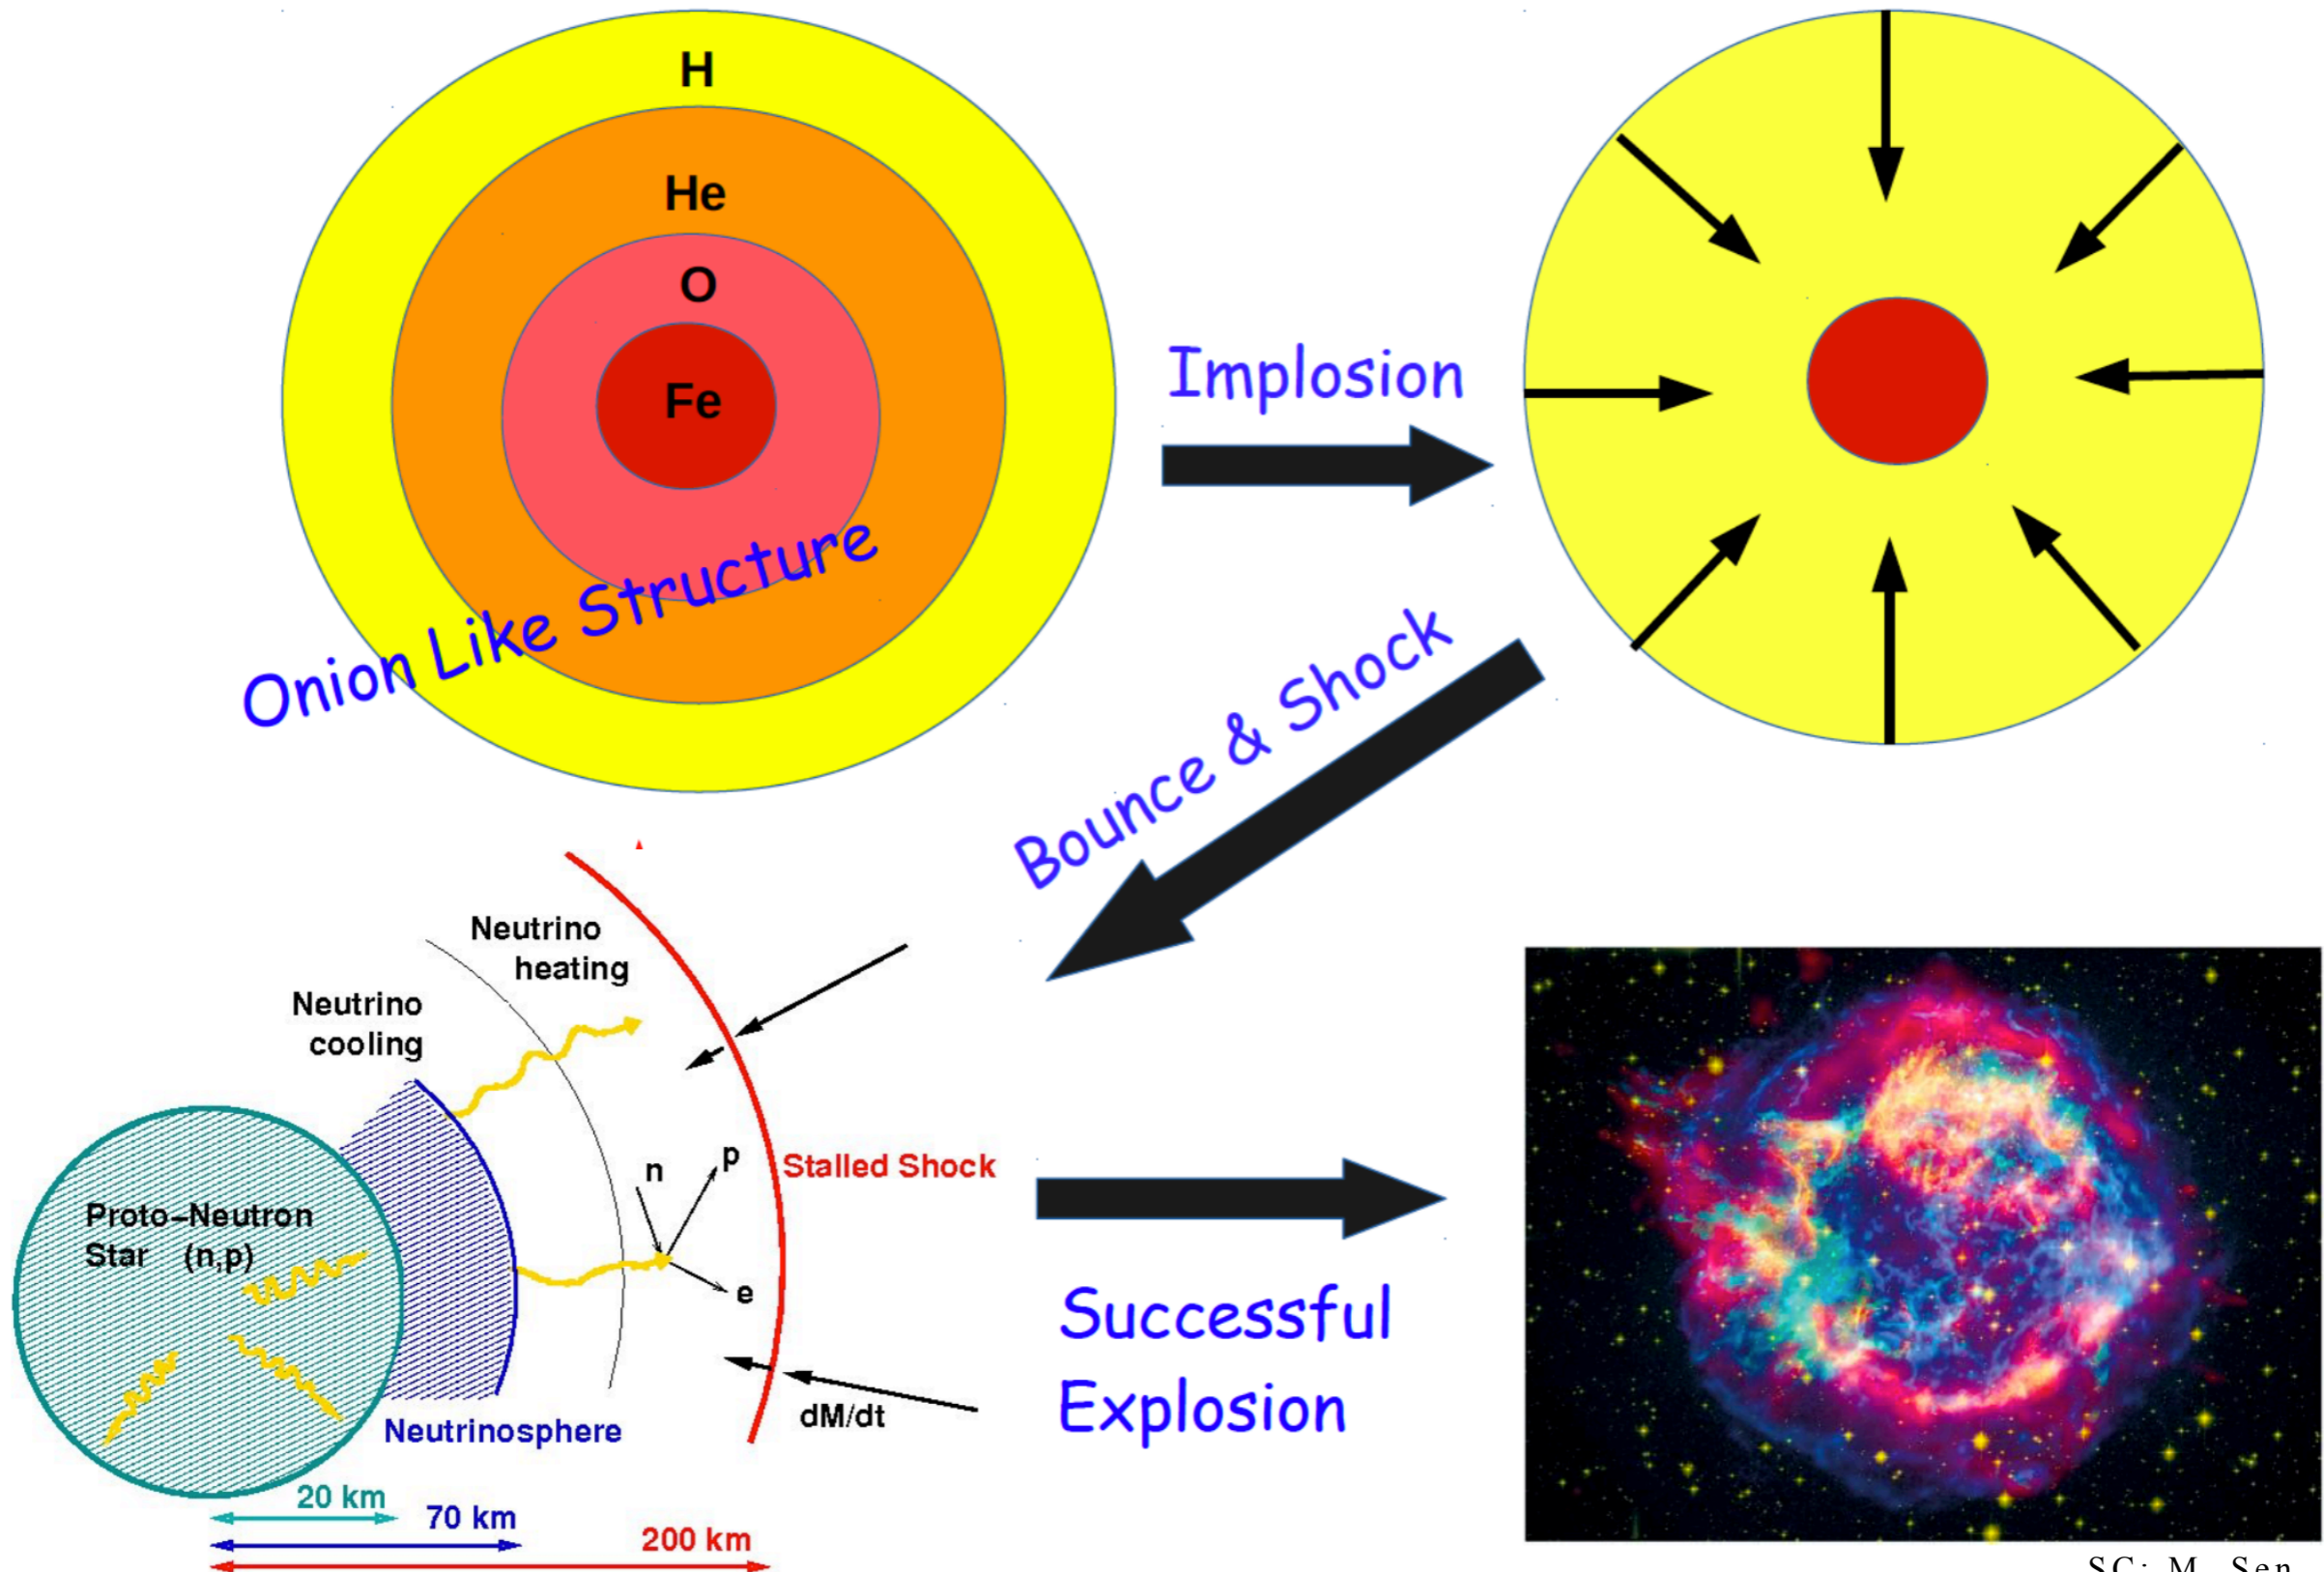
H

He

O

Fe

Onion Like Structure

Implosion

Bounce & Shock

Neutrino heating

Neutrino cooling

Proto-Neutron Star (n,p)

n

p

e

Stalled Shock

Neutrinosphere

dM/dt

20 km

70 km

200 km

Successful Explosion

SC: M. Sen